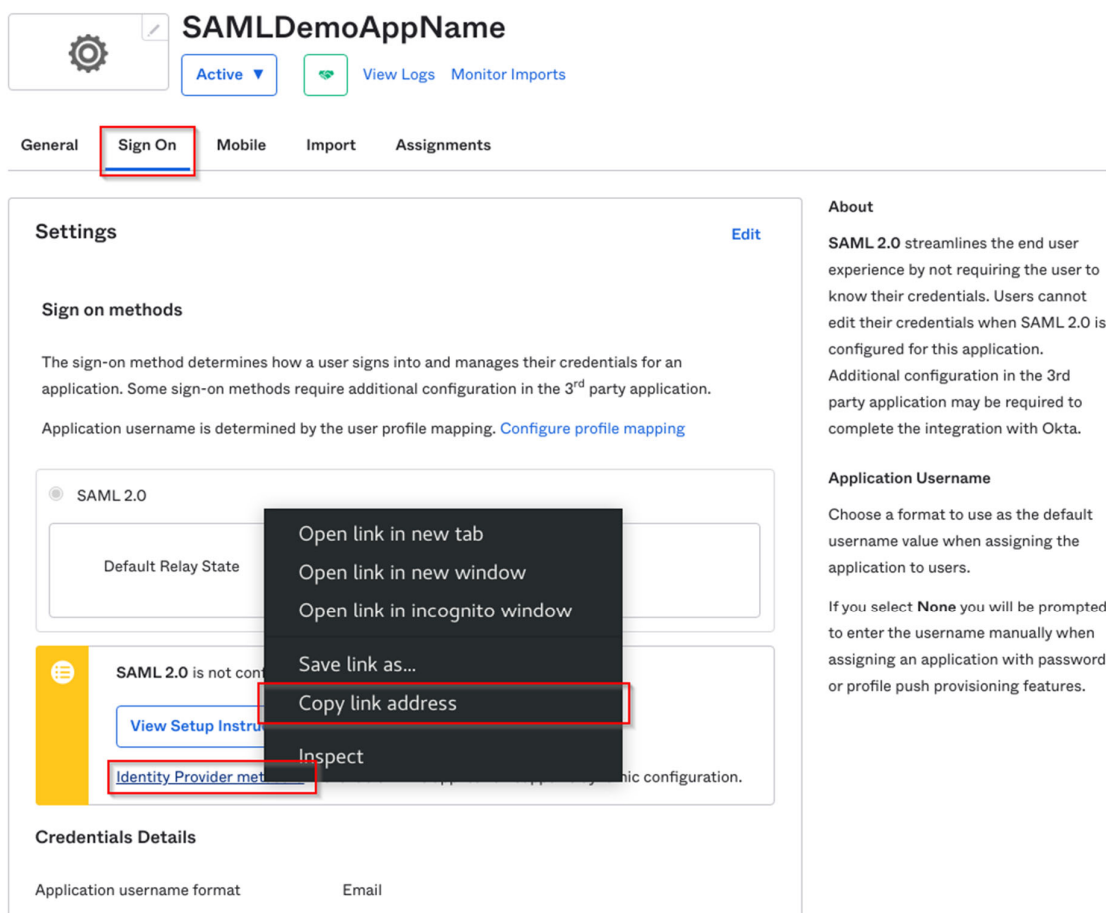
SAMLDemoAppName

Active ▼

View Logs Monitor Imports

General Sign On Mobile Import Assignments

Settings

Edit

Sign on methods

The sign-on method determines how a user signs into and manages their credentials for an application. Some sign-on methods require additional configuration in the 3$^{rd}$ party application.

Application username is determined by the user profile mapping. Configure profile mapping

SAML 2.0

Default Relay State

SAML 2.0 is not con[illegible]

View Setup Instru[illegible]

Identity Provider met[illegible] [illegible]ic configuration.

Open link in new tab

Open link in new window

Open link in incognito window

Save link as...

Copy link address

Inspect

Credentials Details

Application username format Email

About

SAML 2.0 streamlines the end user experience by not requiring the user to know their credentials. Users cannot edit their credentials when SAML 2.0 is configured for this application. Additional configuration in the 3rd party application may be required to complete the integration with Okta.

Application Username

Choose a format to use as the default username value when assigning the application to users.

If you select None you will be prompted to enter the username manually when assigning an application with password or profile push provisioning features.